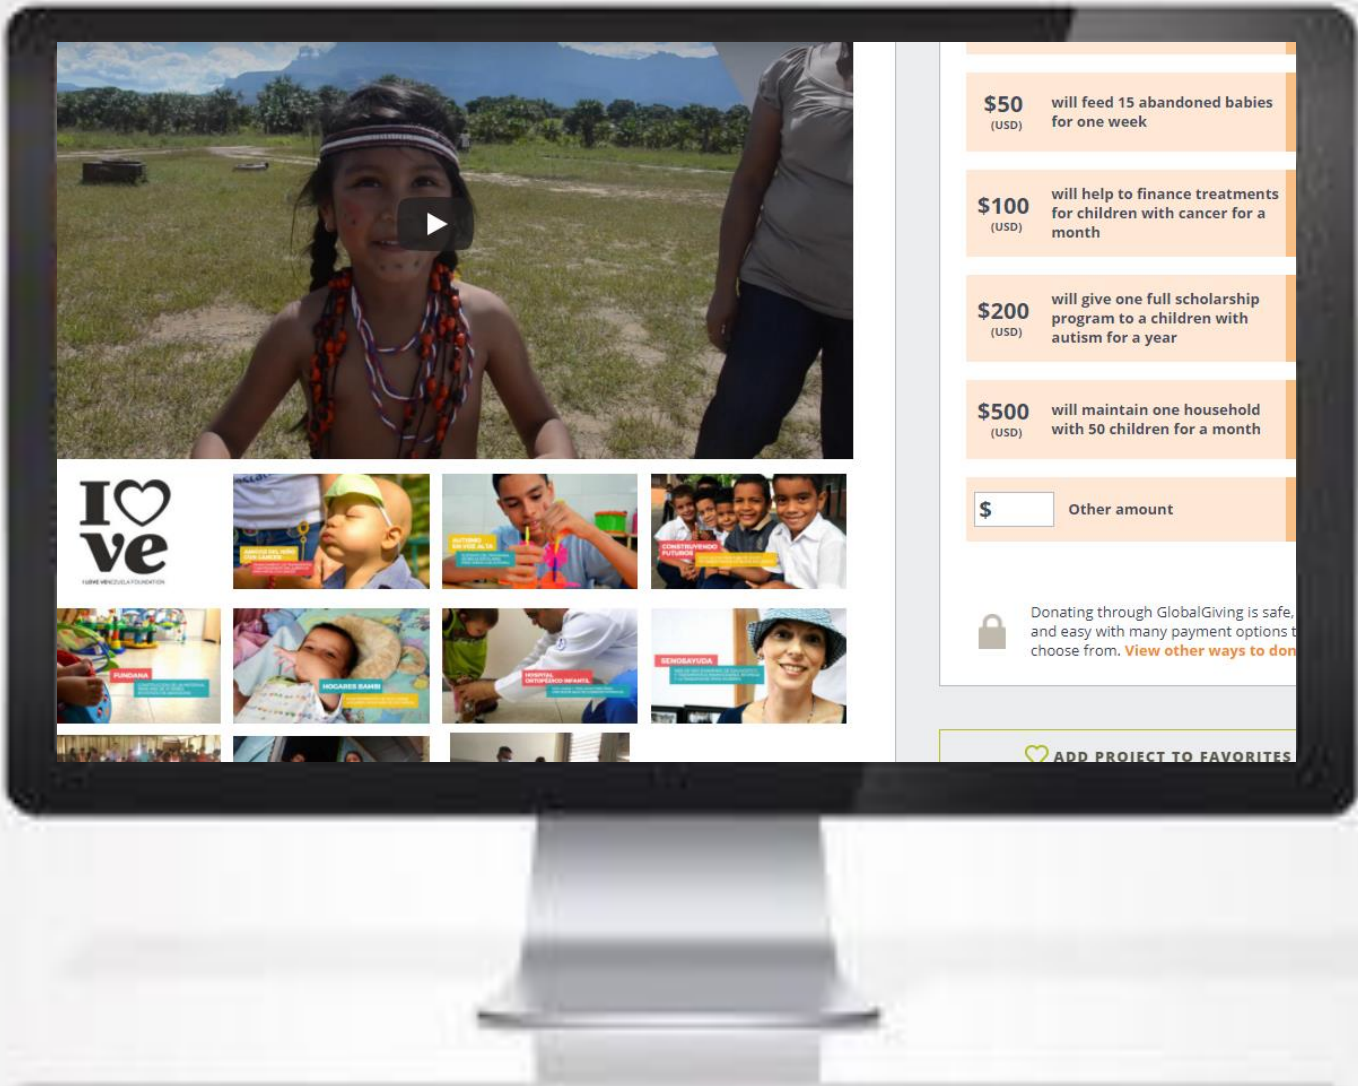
I ♡ ve

I LOVE VENEZUELA FOUNDATION

AMIGOS DEL NIÑO CON CANCER

AUTISMO EN VOZ ALTA

CONSTRUYENDO FUTUROS

FUNDANA

HOGARES BAMBI

HOSPITAL ORTOPEDICO INFANTIL

SENOSAYUDA

$50 (USD) will feed 15 abandoned babies for one week

$100 (USD) will help to finance treatments for children with cancer for a month

$200 (USD) will give one full scholarship program to a children with autism for a year

$500 (USD) will maintain one household with 50 children for a month

$ Other amount

Donating through GlobalGiving is safe, and easy with many payment options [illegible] choose from. View other ways to don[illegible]

ADD PROJECT TO FAVORITES